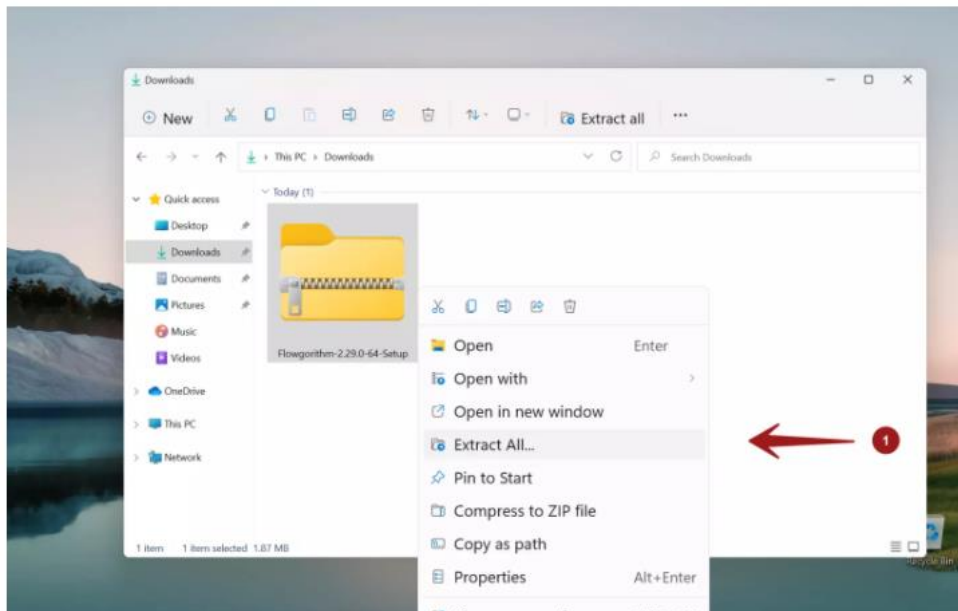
Downloads

New

Extract all

...

This PC › Downloads

Search Downloads

Quick access

Desktop

Downloads

Documents

Pictures

Music

Videos

OneDrive

This PC

Network

Today (1)

Flowgorithm-2.29.0-64-Setup

Open Enter

Open with

Open in new window

Extract All...

Pin to Start

Compress to ZIP file

Copy as path

Properties Alt+Enter

1

1 item 1 item selected 1.87 MB

Recycle Bin